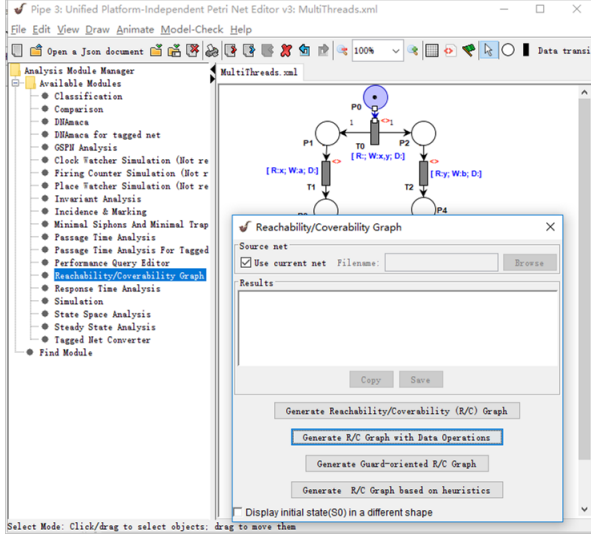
Pipe 3: Unified Platform-Independent Petri Net Editor v3: MultiThreads.xml

File Edit View Draw Animate Model-Check Help

Open a Json document

100%

Data transi

Analysis Module Manager
Available Modules
Classification
Comparison
DNAmaca
DNAmaca for tagged net
GSPN Analysis
Clock Watcher Simulation (Not re
Firing Counter Simulation (Not re
Place Watcher Simulation (Not re
Invariant Analysis
Incidence & Marking
Minimal Siphons And Minimal Trap
Passage Time Analysis
Passage Time Analysis For Tagged
Performance Query Editor
Reachability/Coverability Graph
Response Time Analysis
Simulation
State Space Analysis
Steady State Analysis
Tagged Net Converter
Find Module

MultiThreads.xml

P0
1
1
P1
T0
P2
[ R:; W:x,y; D:]
[ R:x; W:a; D:]
[ R:y; W:b; D:]
T1
T2
P4

Reachability/Coverability Graph

Source net
Use current net Filename: Browse

Results

Copy Save

Generate Reachability/Coverability (R/C) Graph

Generate R/C Graph with Data Operations

Generate Guard-oriented R/C Graph

Generate R/C Graph based on heuristics

Display initial state(S0) in a different shape

Select Mode: Click/drag to select objects; drag to move them